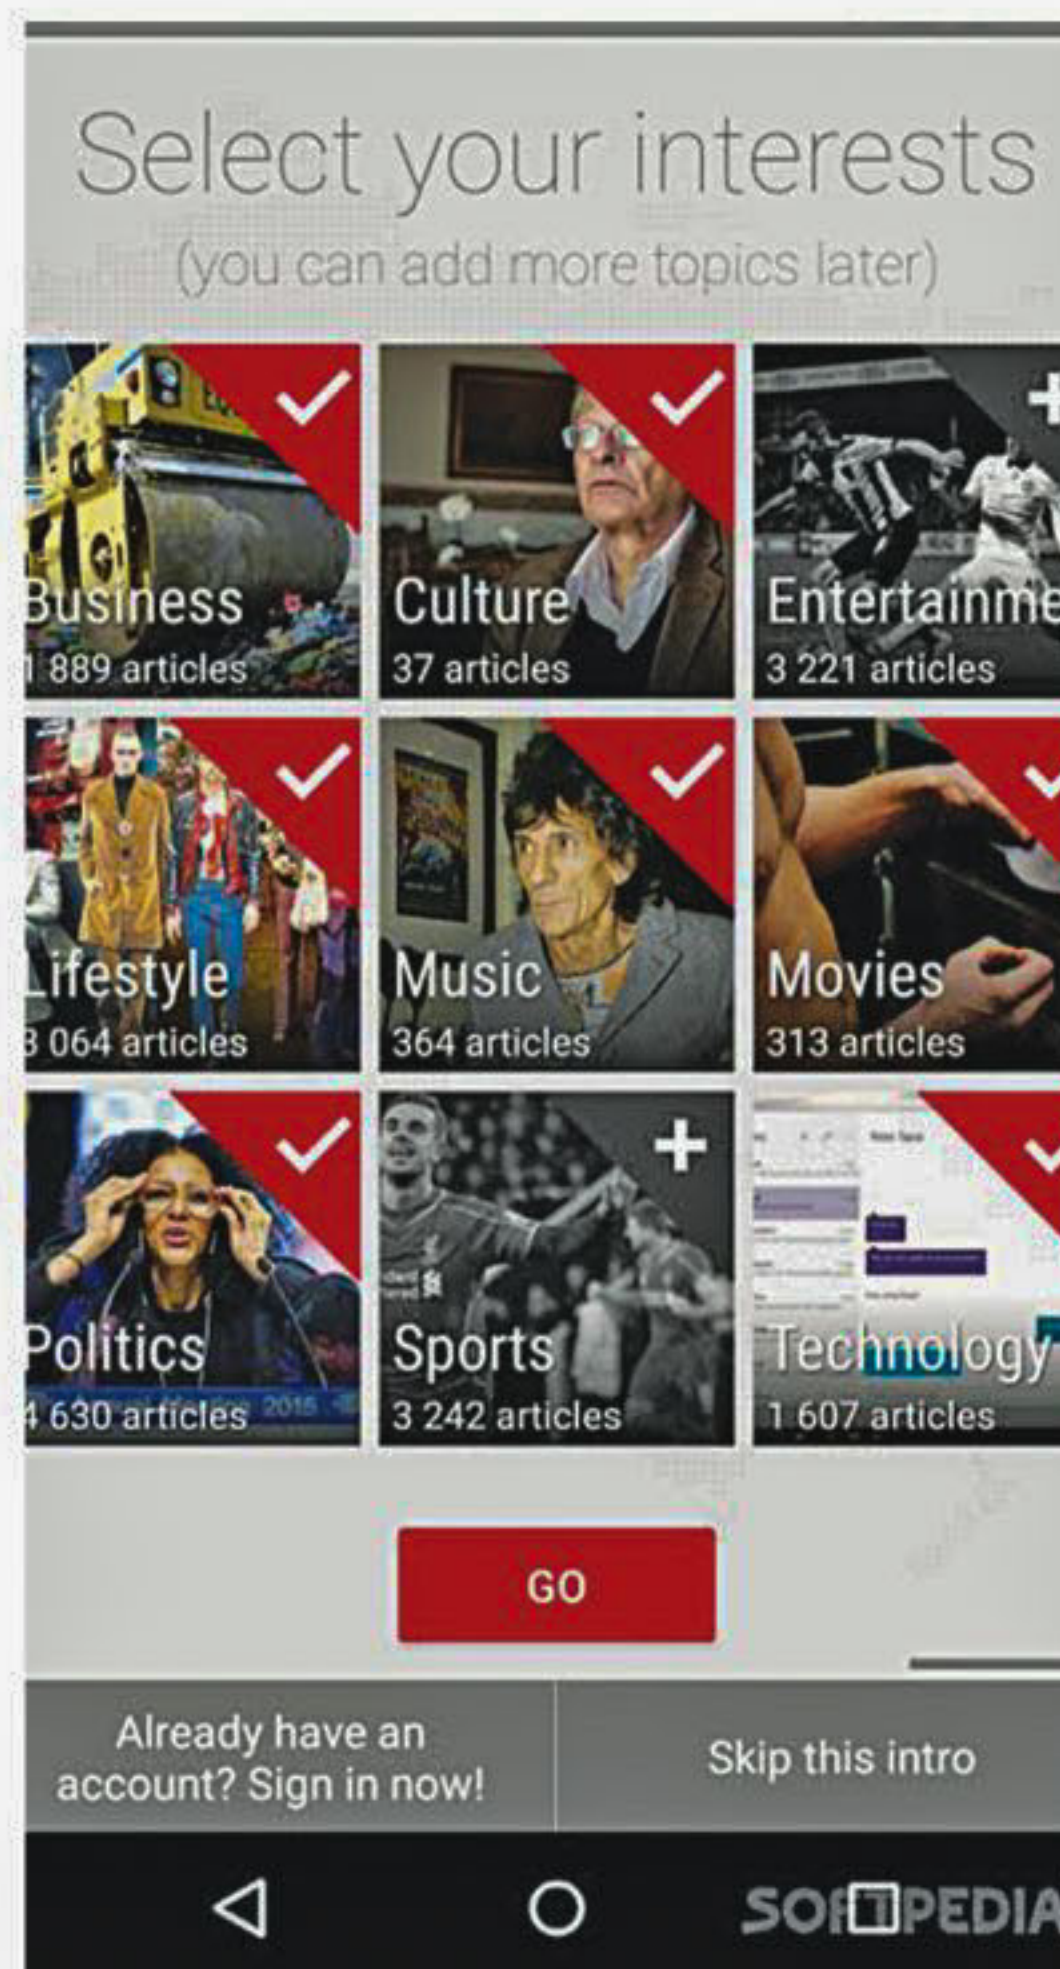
Select your interests

(you can add more topics later)

Business
1 889 articles

Culture
37 articles

Entertainme
3 221 articles

Lifestyle
3 064 articles

Music
364 articles

Movies
313 articles

Politics
4 630 articles

Sports
3 242 articles

Technology
1 607 articles

GO

Already have an account? Sign in now!

Skip this intro

SOFTPEDIA